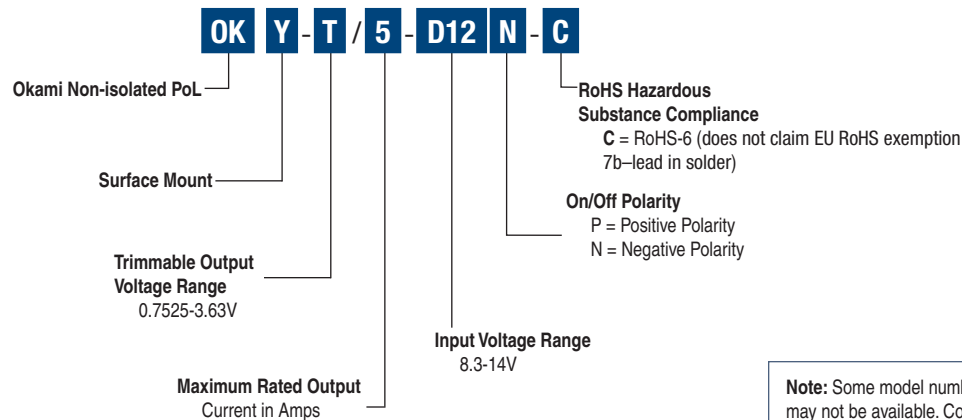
OK Y - T / 5 - D12 N - C

Okami Non-isolated PoL

Surface Mount

Trimmable Output Voltage Range
0.7525-3.63V

Maximum Rated Output Current in Amps

Input Voltage Range
8.3-14V

On/Off Polarity
P = Positive Polarity
N = Negative Polarity

RoHS Hazardous Substance Compliance
C = RoHS-6 (does not claim EU RoHS exemption 7b–lead in solder)

Note: Some model numb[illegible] may not be available. Co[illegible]